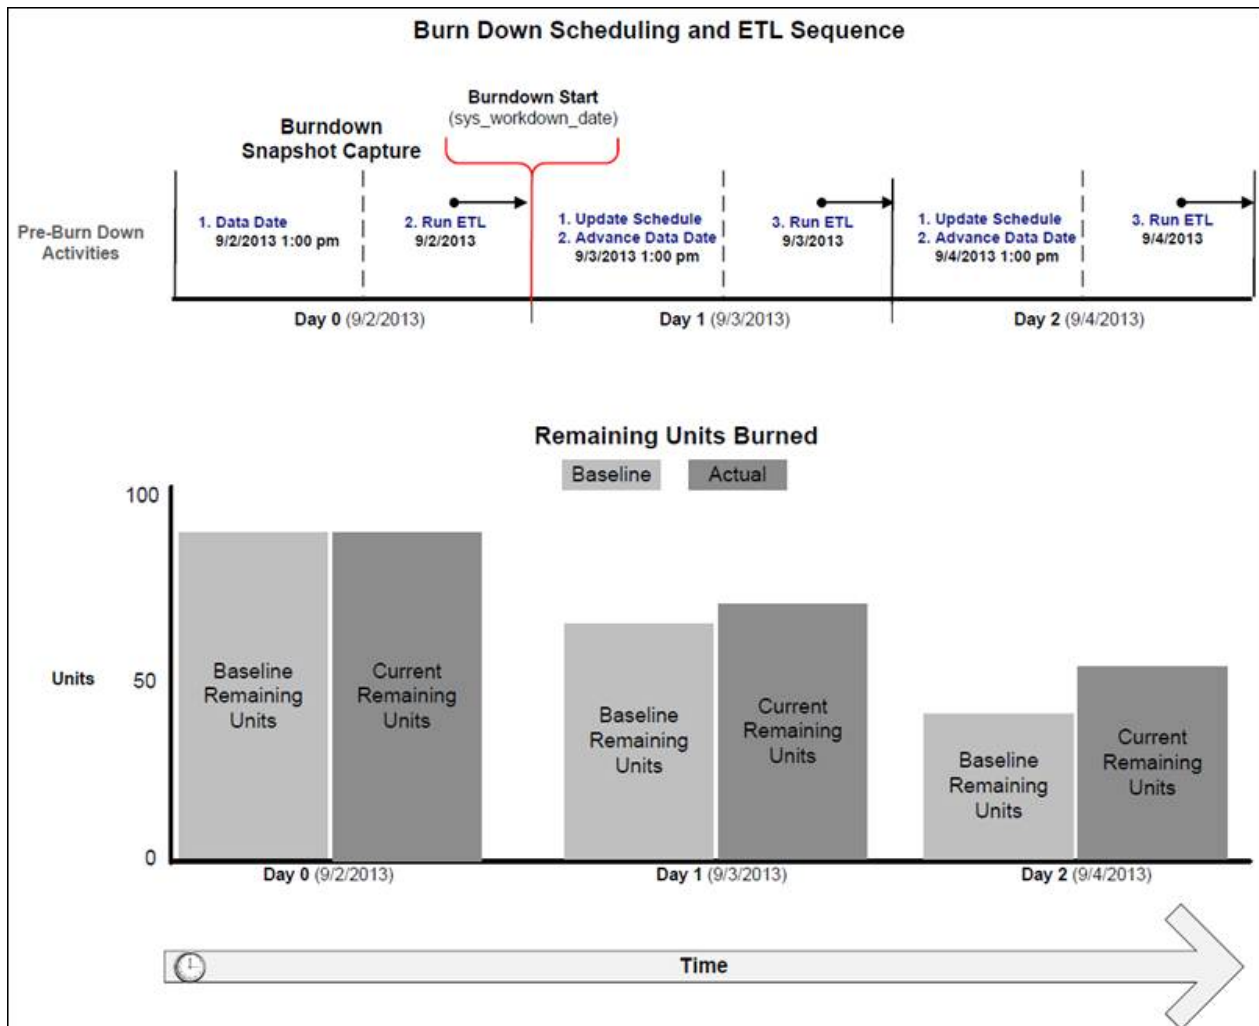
Burn Down Scheduling and ETL Sequence

Burndown Snapshot Capture

Burndown Start
(sys_workdown_date)

Pre-Burn Down Activities

1. Data Date
9/2/2013 1:00 pm

2. Run ETL
9/2/2013

1. Update Schedule
2. Advance Data Date
9/3/2013 1:00 pm

3. Run ETL
9/3/2013

1. Update Schedule
2. Advance Data Date
9/4/2013 1:00 pm

3. Run ETL
9/4/2013

Day 0 (9/2/2013)
Day 1 (9/3/2013)
Day 2 (9/4/2013)

Remaining Units Burned

Baseline
Actual

100
Units
50
0

Baseline Remaining Units
Current Remaining Units
Baseline Remaining Units
Current Remaining Units
Baseline Remaining Units
Current Remaining Units

Day 0 (9/2/2013)
Day 1 (9/3/2013)
Day 2 (9/4/2013)

Time